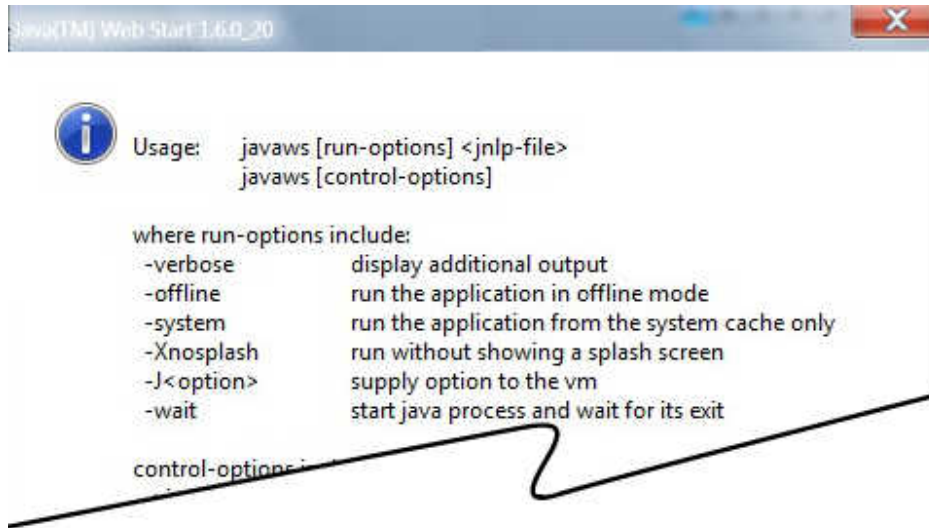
Java(TM) Web Start 1.6.0_20

Usage: javaws [run-options] <jnlp-file>
javaws [control-options]

where run-options include:

| | |
|---|---|
| -verbose | display additional output |
| -offline | run the application in offline mode |
| -system | run the application from the system cache only |
| -Xnosplash | run without showing a splash screen |
| -J<option> | supply option to the vm |
| -wait | start java process and wait for its exit |

control-options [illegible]